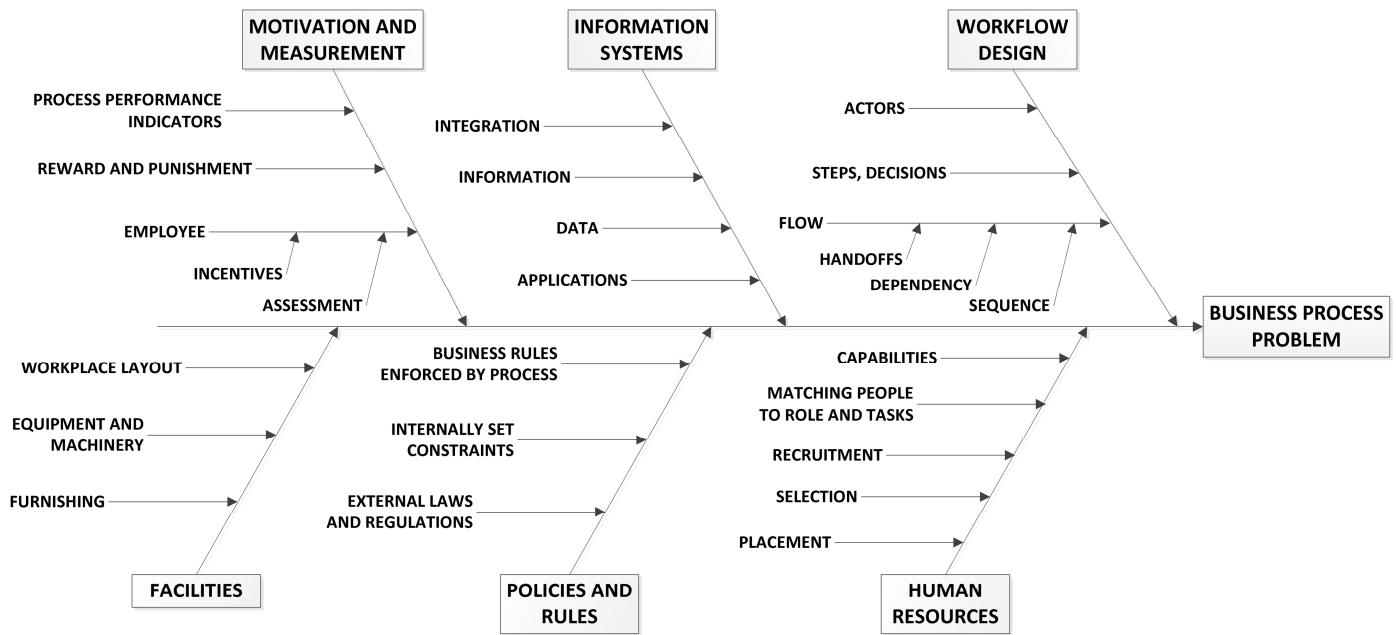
MOTIVATION AND MEASUREMENT

PROCESS PERFORMANCE INDICATORS

REWARD AND PUNISHMENT

EMPLOYEE

INCENTIVES

ASSESSMENT

INFORMATION SYSTEMS

INTEGRATION

INFORMATION

DATA

APPLICATIONS

WORKFLOW DESIGN

ACTORS

STEPS, DECISIONS

FLOW

HANDOFFS

DEPENDENCY

SEQUENCE

BUSINESS PROCESS PROBLEM

WORKPLACE LAYOUT

EQUIPMENT AND MACHINERY

FURNISHING

FACILITIES

BUSINESS RULES ENFORCED BY PROCESS

INTERNALLY SET CONSTRAINTS

EXTERNAL LAWS AND REGULATIONS

POLICIES AND RULES

CAPABILITIES

MATCHING PEOPLE TO ROLE AND TASKS

RECRUITMENT

SELECTION

PLACEMENT

HUMAN RESOURCES